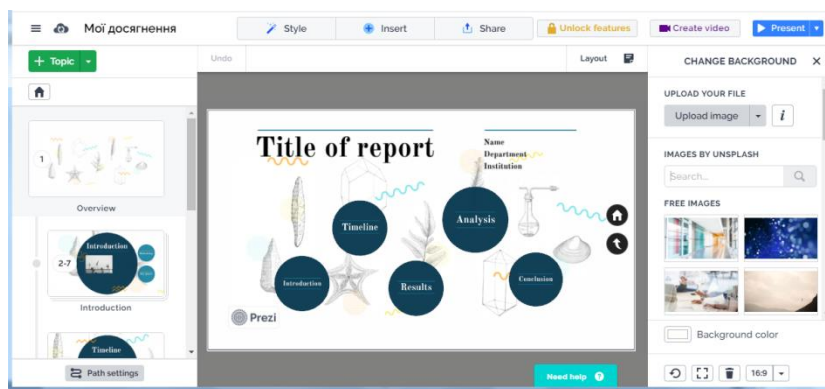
Мої досягнення
Style
Insert
Share
Unlock features
Create video
Present
Topic
Undo
Layout
CHANGE BACKGROUND
1
Overview
2-7
Introduction
Introduction
Timeline
Title of report
Name
Department
Institution
Timeline
Analysis
Introduction
Results
Conclusion
Prezi
UPLOAD YOUR FILE
Upload image
i
IMAGES BY UNSPLASH
Search...
FREE IMAGES
Background color
Path settings
Need help
16:9